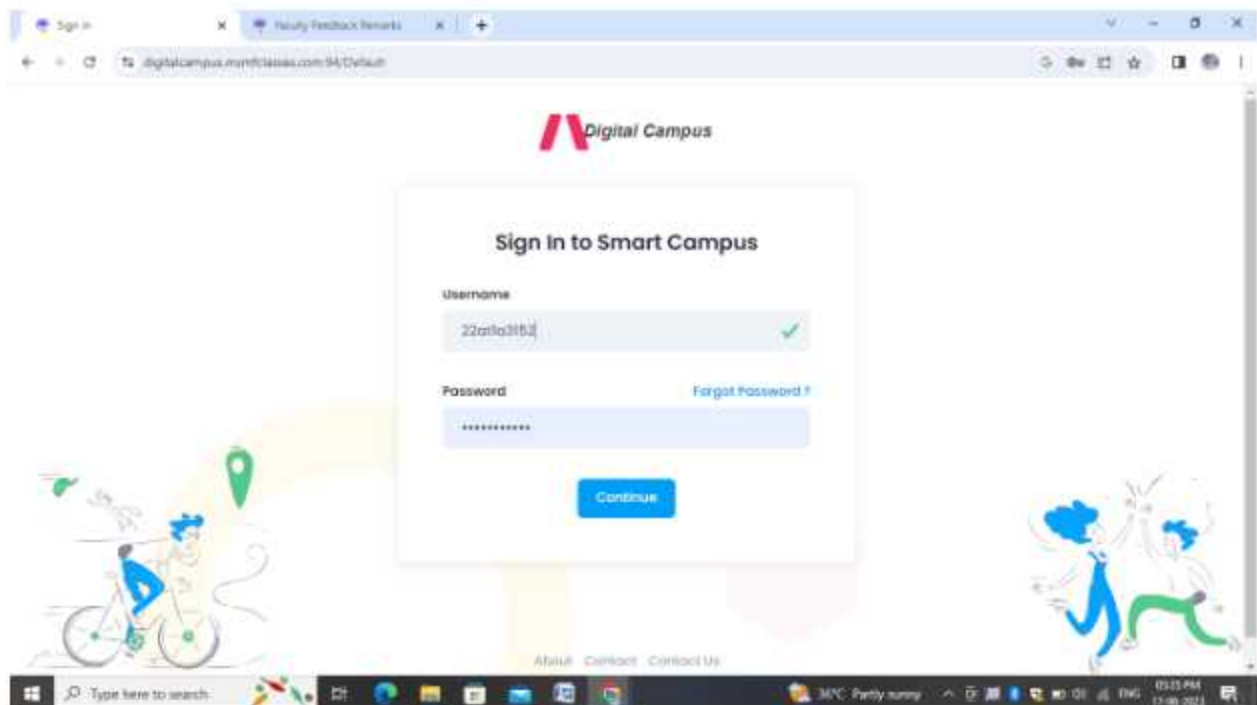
Sign in
Faculty Feedback Remarks
digitalcampus.mrmfclasses.com:94/Default

Digital Campus

Sign In to Smart Campus

Username
22at1a3152

Password
Forgot Password ?
••••••••••••

Continue

About Contact Contact Us

Type here to search
30°C Partly sunny
ENG
03:15 PM
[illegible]